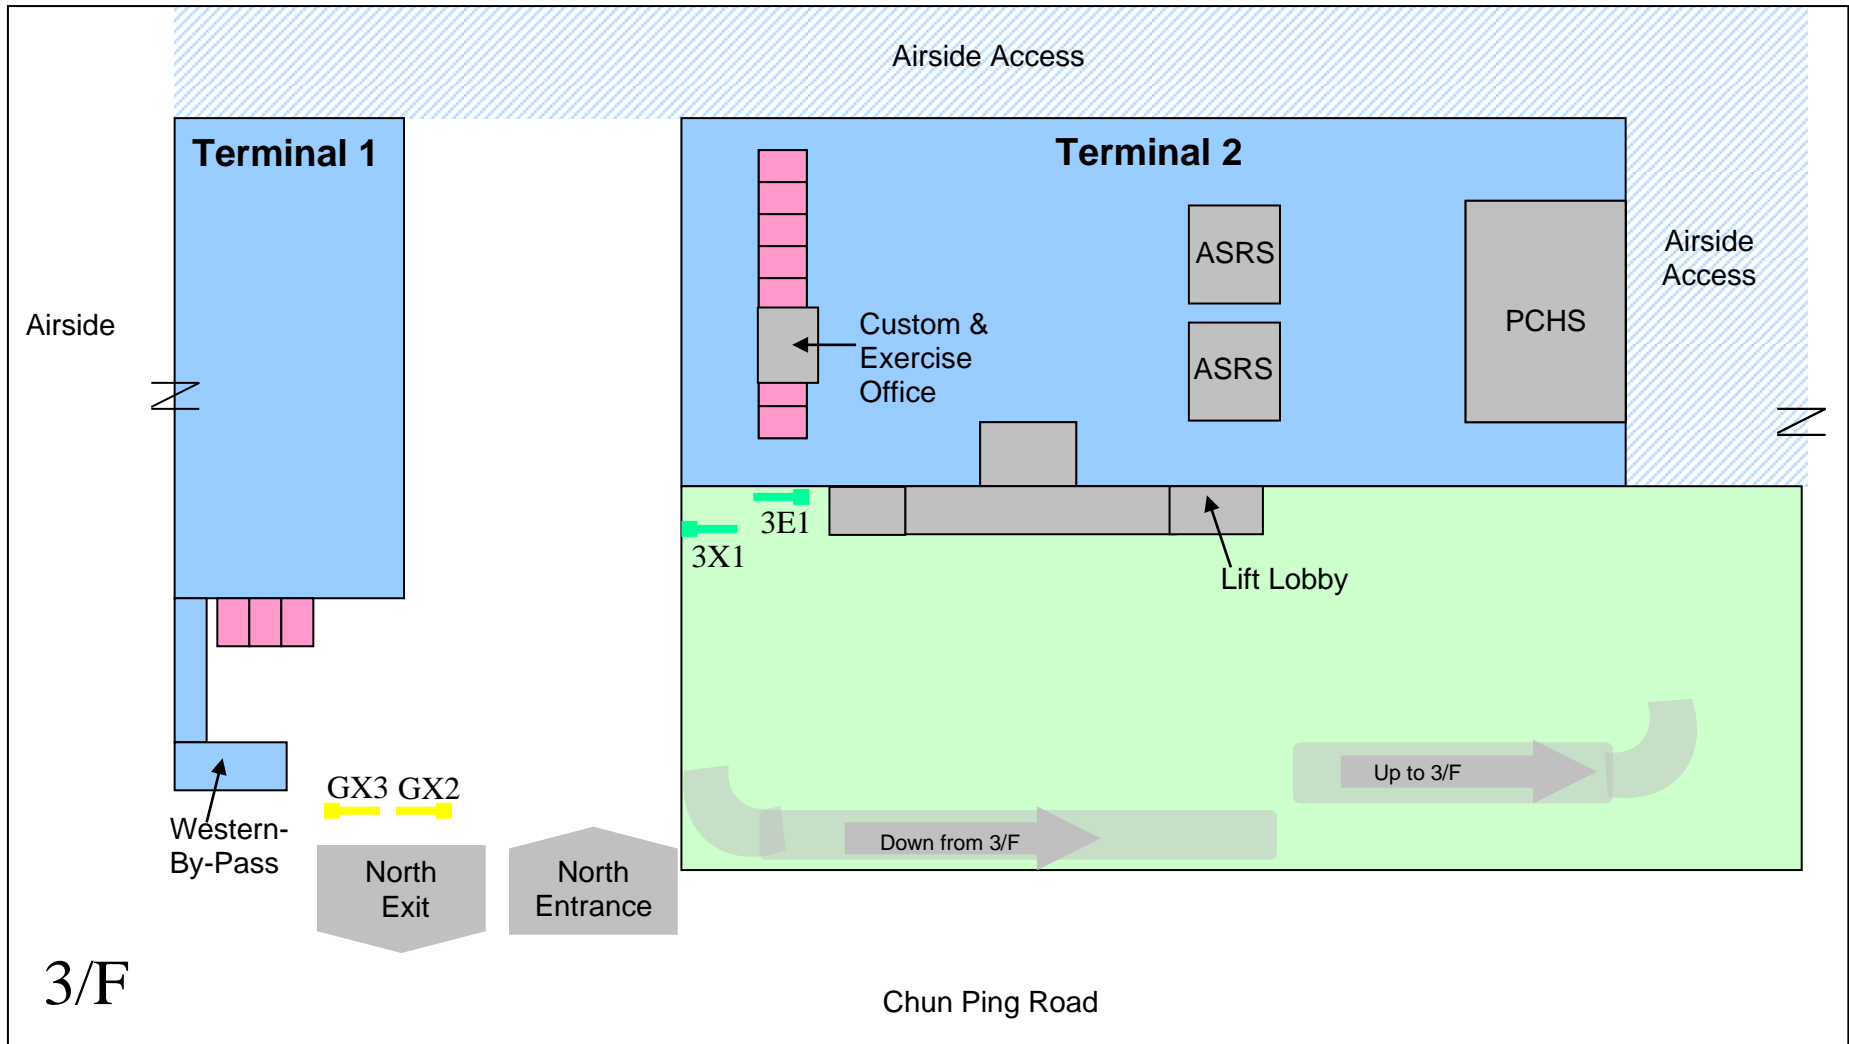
Airside Access

Terminal 1

Terminal 2

Airside

ASRS

ASRS

PCHS

Airside Access

Custom & Exercise Office

3E1

3X1

Lift Lobby

Up to 3/F

Down from 3/F

GX3 GX2

Western-By-Pass

North Exit

North Entrance

3/F

Chun Ping Road